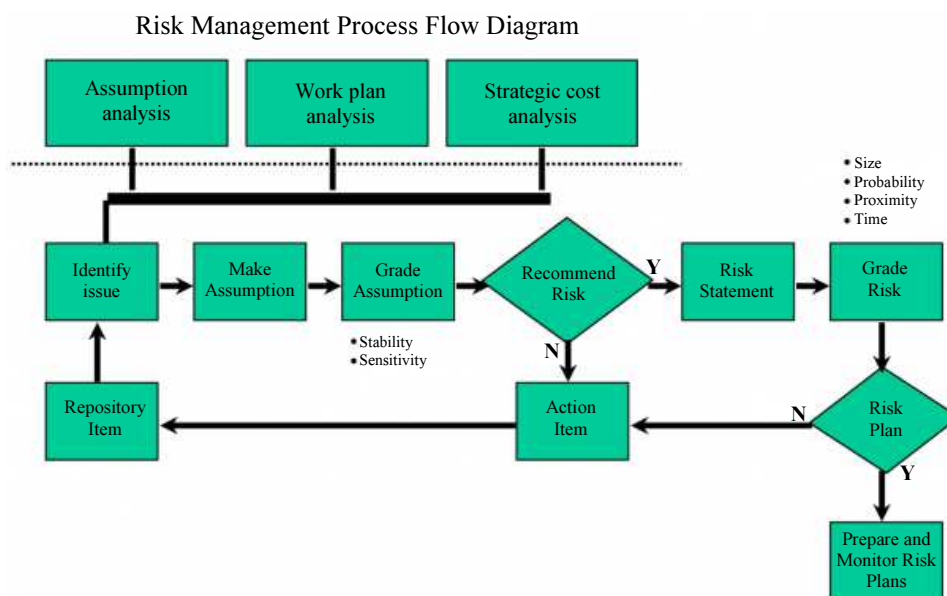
Risk Management Process Flow Diagram

Assumption analysis

Work plan analysis

Strategic cost analysis

• Size
• Probability
• Proximity
• Time

Identify issue

Make Assumption

Grade Assumption

Recommend Risk

Y

Risk Statement

Grade Risk

• Stability
• Sensitivity

N

Repository Item

Action Item

N

Risk Plan

Y

Prepare and Monitor Risk Plans